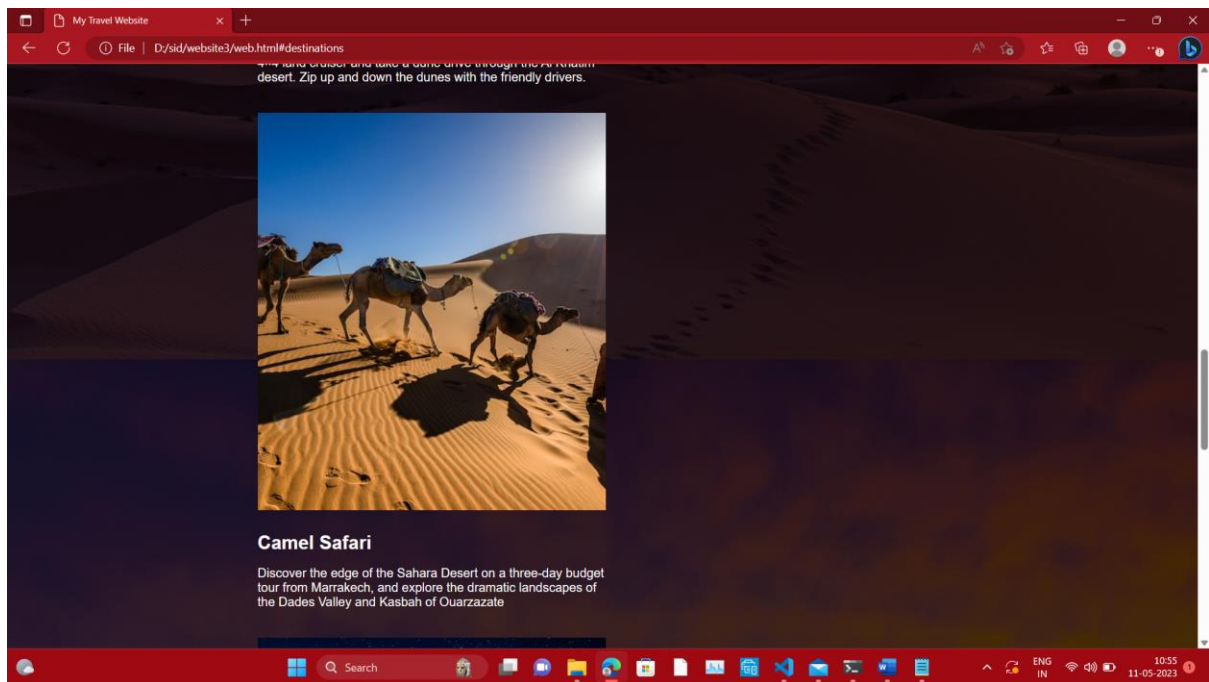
My Travel Website

File | D:/sid/website3/web.html#destinations

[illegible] desert. Zip up and down the dunes with the friendly drivers.

Camel Safari

Discover the edge of the Sahara Desert on a three-day budget tour from Marrakech, and explore the dramatic landscapes of the Dades Valley and Kasbah of Ouarzazate

Search

ENG IN

10:55
11-05-2023